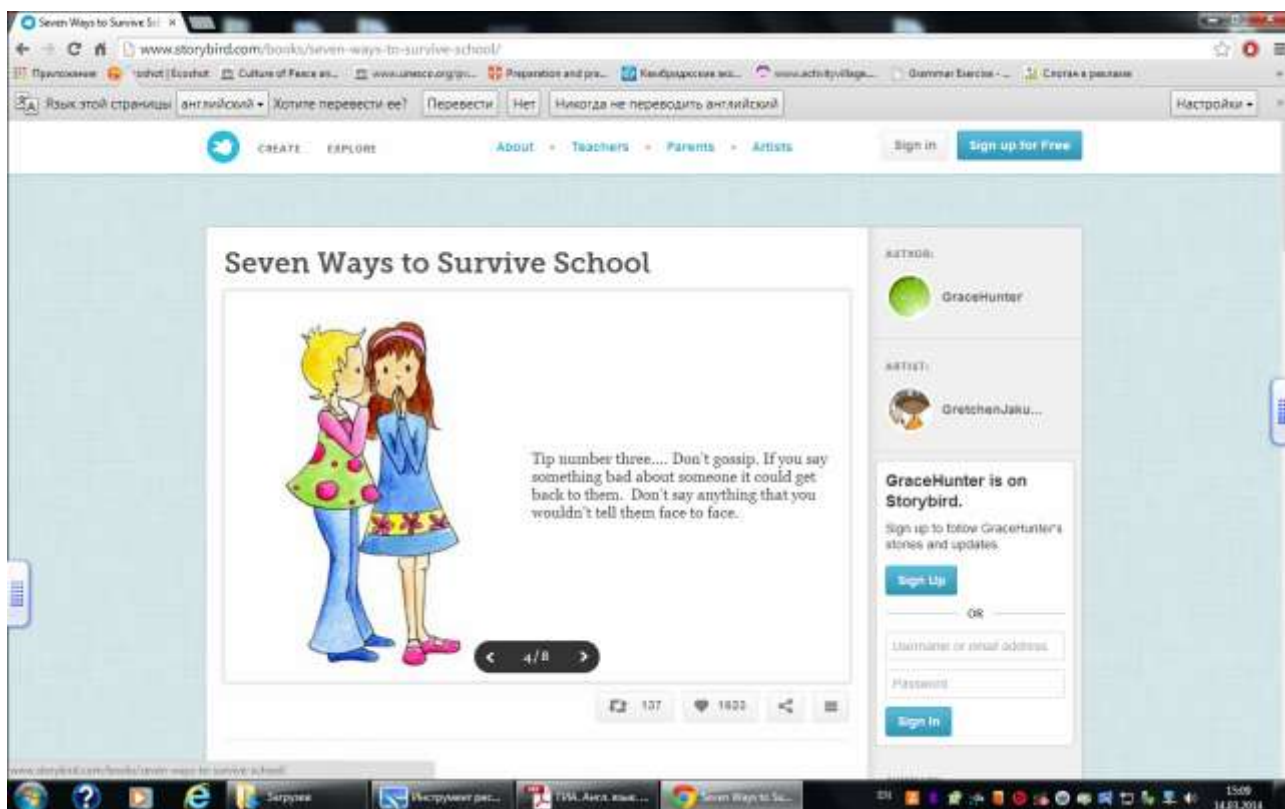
Seven Ways to Survive Sc ×

www.storybird.com/books/seven-ways-to-survive-school/

Приложения | Ecoshot | Ecoshot | Culture of Peace an... | www.unesco.org/gn... | Preparation and pra... | Коллбредовские вок... | www.activityvillage... | Grammar Exercise - ... | Слоган в рекламе

Язык этой страницы: английский ▾ Хотите перевести ее? Перевести Нет Никогда не переводить английский Настройки ▾

CREATE EXPLORE About · Teachers · Parents · Artists Sign in Sign up for Free

Seven Ways to Survive School

Tip number three.... Don't gossip. If you say something bad about someone it could get back to them. Don't say anything that you wouldn't tell them face to face.

4/8

137 1820

AUTHOR:
GraceHunter

ARTIST:
GretchenJaku...

GraceHunter is on Storybird.

Sign up to follow GraceHunter's stories and updates.

Sign Up

OR

Username or email address

Password

Sign In

www.storybird.com/books/seven-ways-to-survive-school/

Загрузки Инструмент рис... ГИА. Англ. язык... Seven Ways to Su...

15:09
14.03.2014